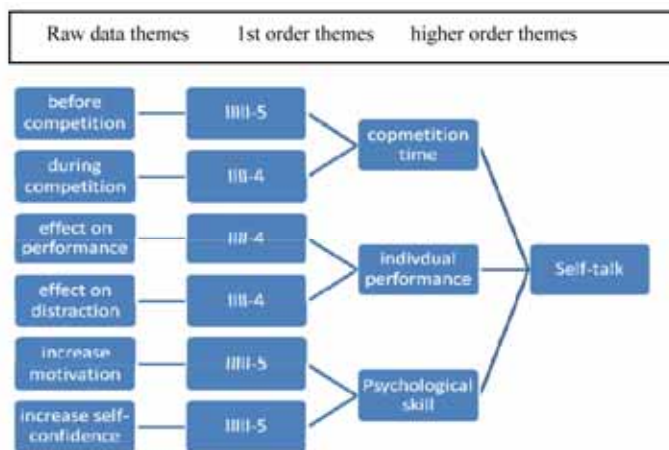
Raw data themes 1st order themes higher order themes

before competition
IIIII-5
during competition
IIII-4
copmetition time
effect on performance
IIII-4
effect on distraction
IIII-4
indivdual performance
Self-talk
increase motivation
IIIII-5
increase self-confidence
IIIII-5
Psychological skill